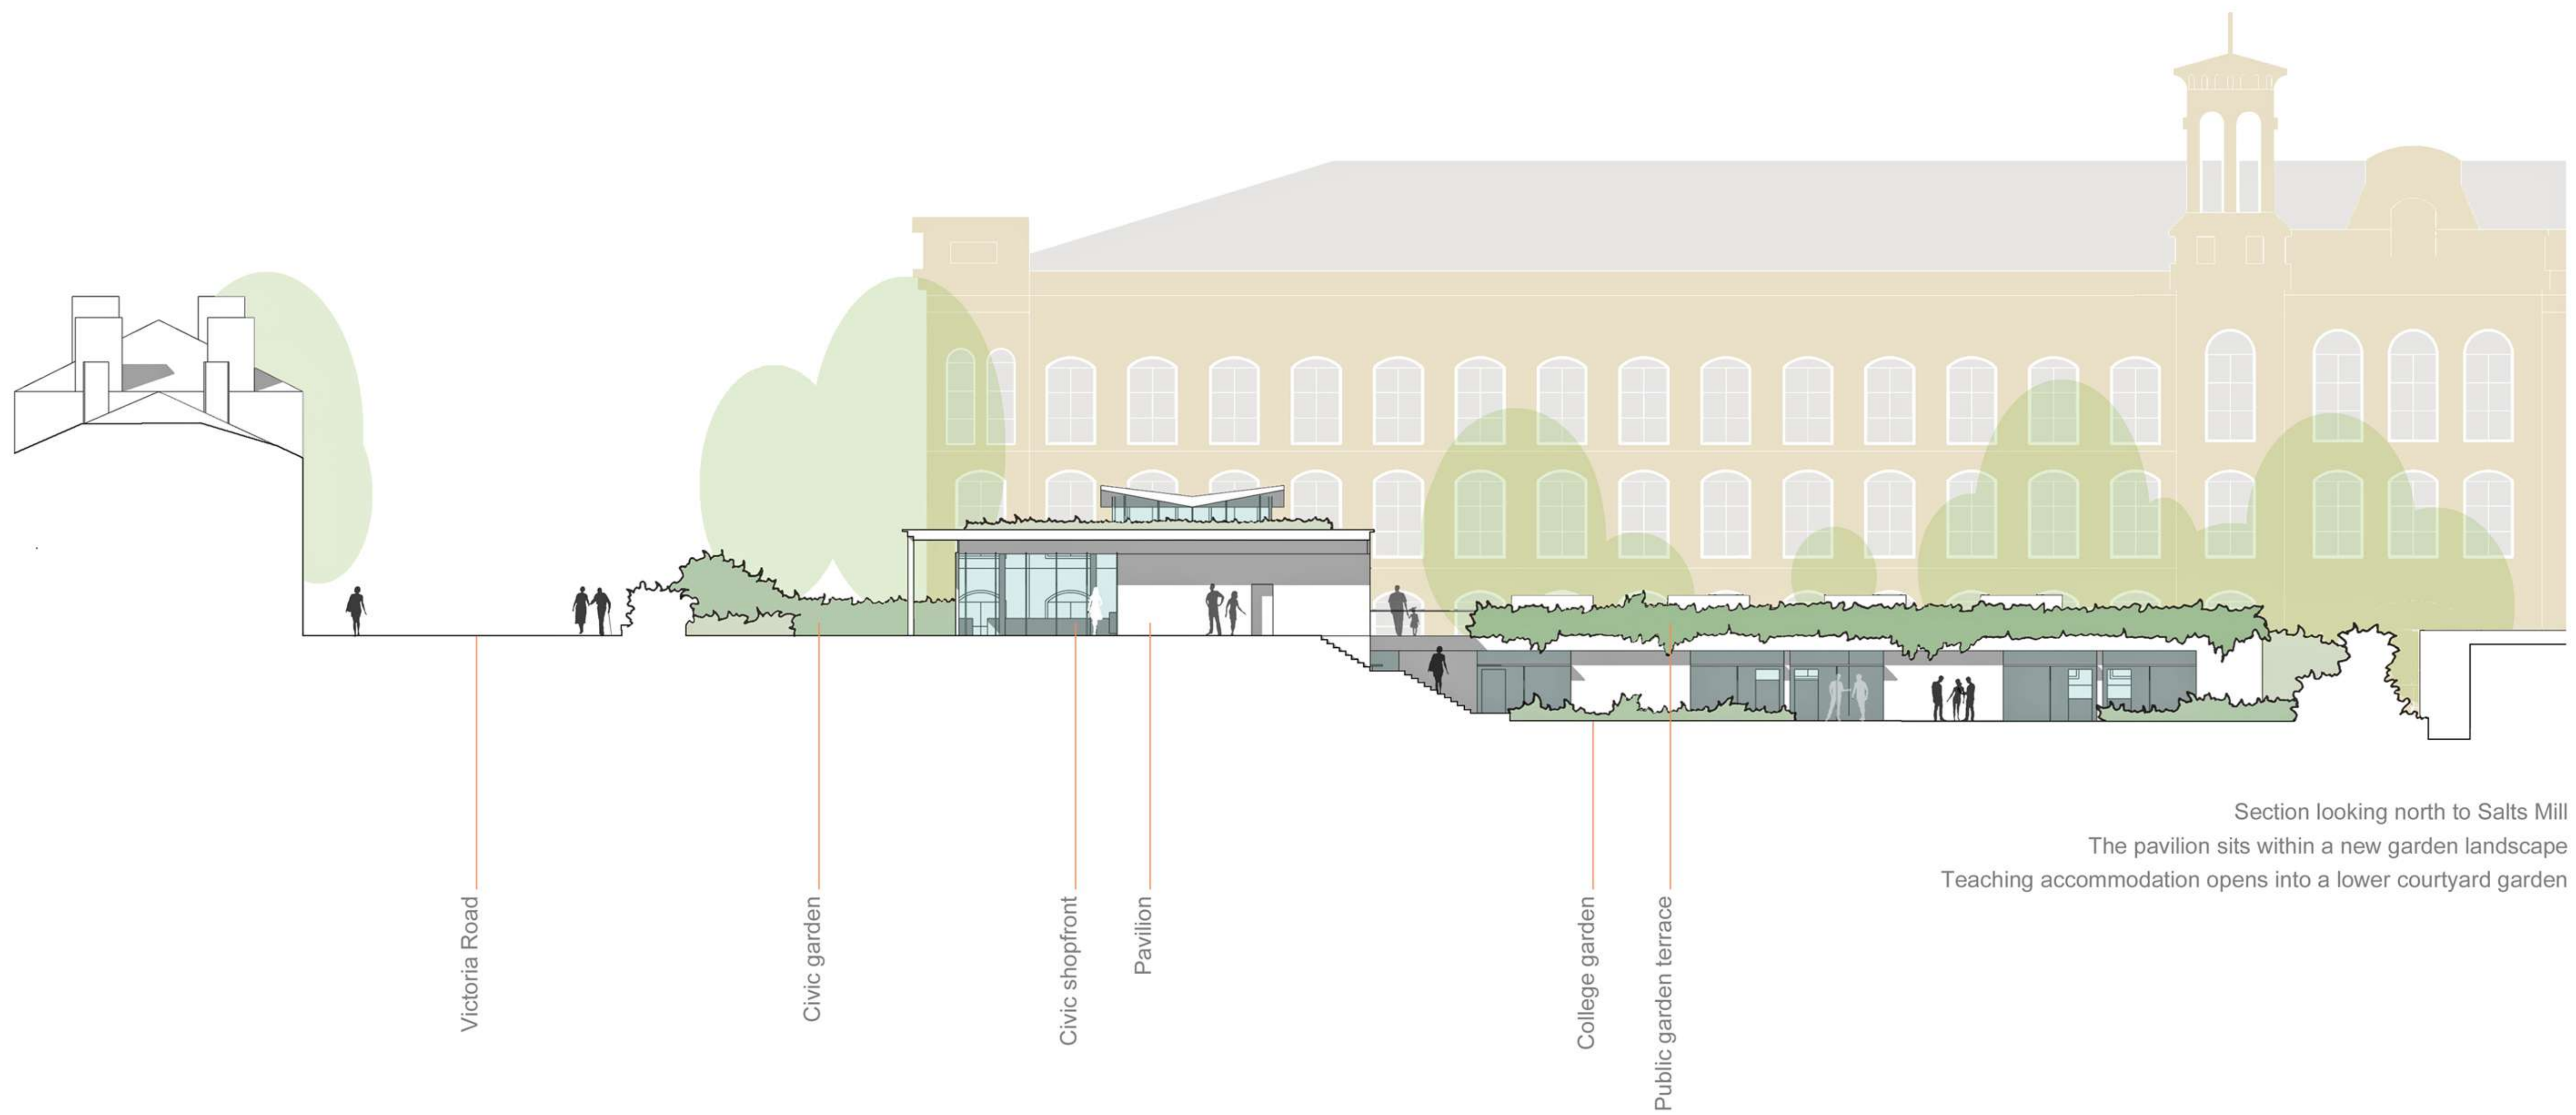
Victoria Road

Civic garden

Civic shopfront

Pavilion

College garden

Public garden terrace

Section looking north to Salts Mill

The pavilion sits within a new garden landscape

Teaching accommodation opens into a lower courtyard garden